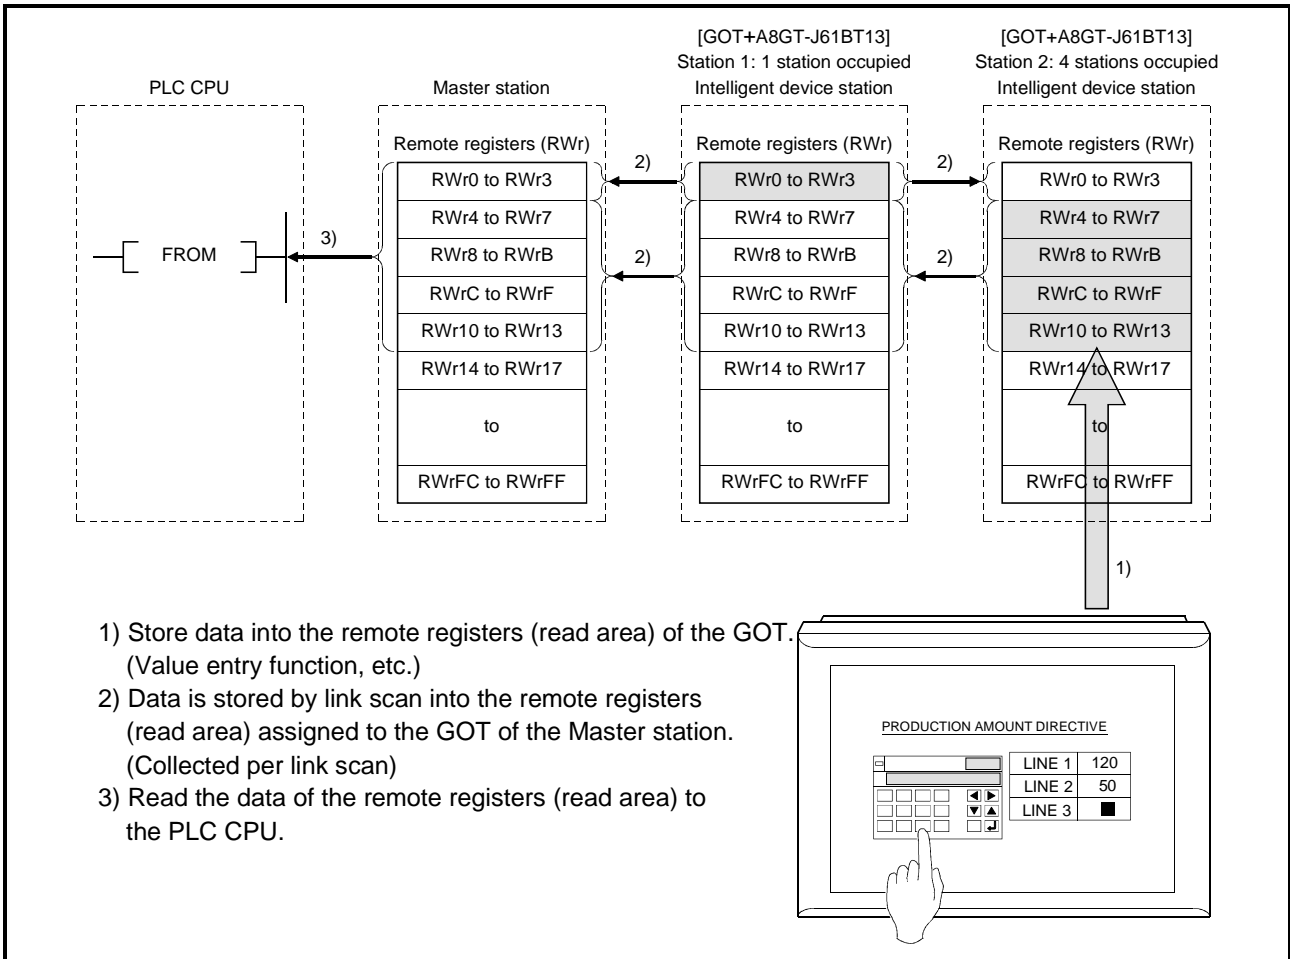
PLC CPU

FROM

3)

Master station

Remote registers (RWr)

RWr0 to RWr3
RWr4 to RWr7
RWr8 to RWrB
RWrC to RWrF
RWr10 to RWr13
RWr14 to RWr17
to
RWrFC to RWrFF

2)

2)

[GOT+A8GT-J61BT13]
Station 1: 1 station occupied
Intelligent device station

Remote registers (RWr)

RWr0 to RWr3
RWr4 to RWr7
RWr8 to RWrB
RWrC to RWrF
RWr10 to RWr13
RWr14 to RWr17
to
RWrFC to RWrFF

2)

2)

[GOT+A8GT-J61BT13]
Station 2: 4 stations occupied
Intelligent device station

Remote registers (RWr)

RWr0 to RWr3
RWr4 to RWr7
RWr8 to RWrB
RWrC to RWrF
RWr10 to RWr13
RWr14 to RWr17
to
RWrFC to RWrFF

1)

1) Store data into the remote registers (read area) of the GOT. (Value entry function, etc.)
2) Data is stored by link scan into the remote registers (read area) assigned to the GOT of the Master station. (Collected per link scan)
3) Read the data of the remote registers (read area) to the PLC CPU.

PRODUCTION AMOUNT DIRECTIVE

| LINE 1 | 120 |
|---|---|
| LINE 2 | 50 |
| LINE 3 | ■ |